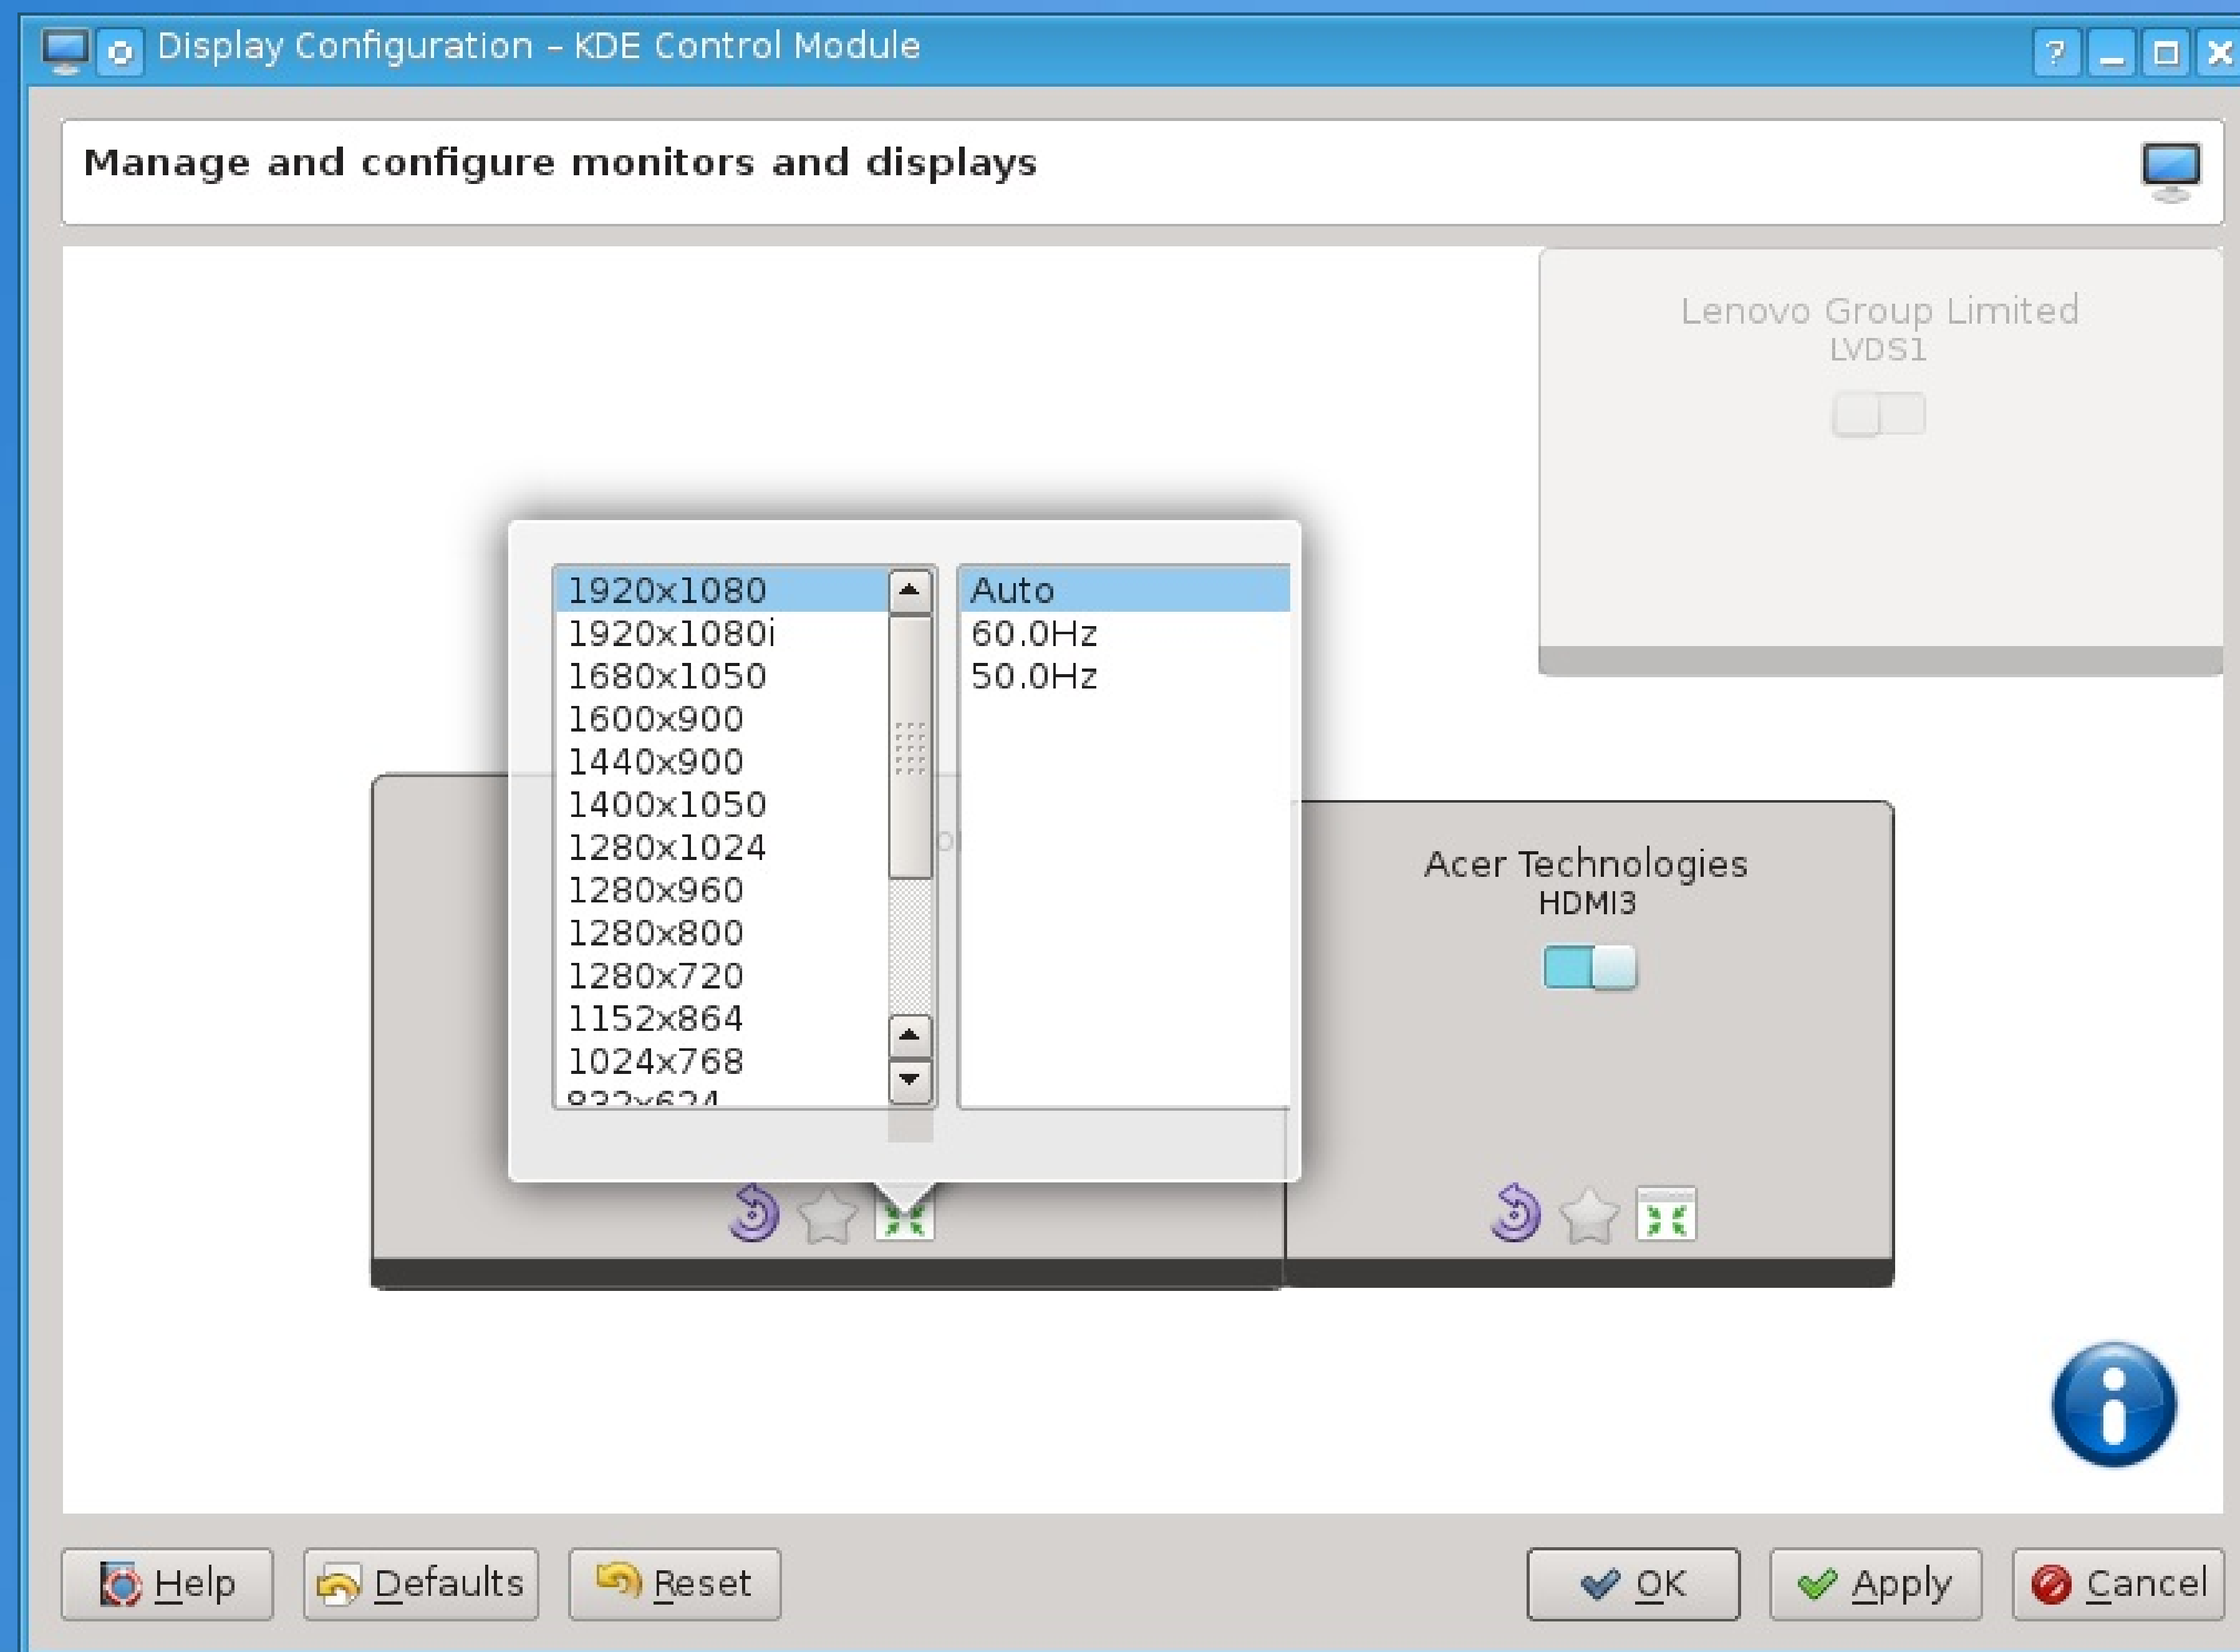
Display Configuration – KDE Control Module

Manage and configure monitors and displays

Lenovo Group Limited
LVDS1

1920x1080
1920x1080i
1680x1050
1600x900
1440x900
1400x1050
1280x1024
1280x960
1280x800
1280x720
1152x864
1024x768
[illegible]

Auto
60.0Hz
50.0Hz

Acer Technologies
HDMI3

Help
Defaults
Reset
OK
Apply
Cancel